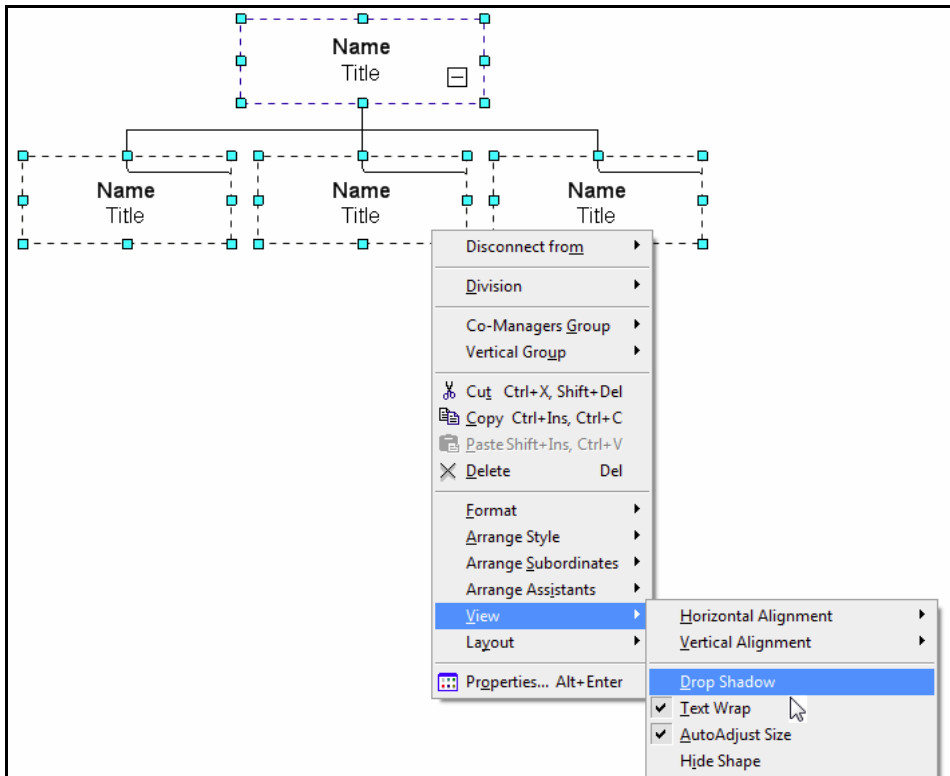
Name
Title

Name
Title

Name
Title

Name
Title

Disconnect from
Division
Co-Managers Group
Vertical Group
Cut Ctrl+X, Shift+Del
Copy Ctrl+Ins, Ctrl+C
Paste Shift+Ins, Ctrl+V
Delete Del
Format
Arrange Style
Arrange Subordinates
Arrange Assistants
View
Layout
Properties... Alt+Enter

Horizontal Alignment
Vertical Alignment
Drop Shadow
Text Wrap
AutoAdjust Size
Hide Shape